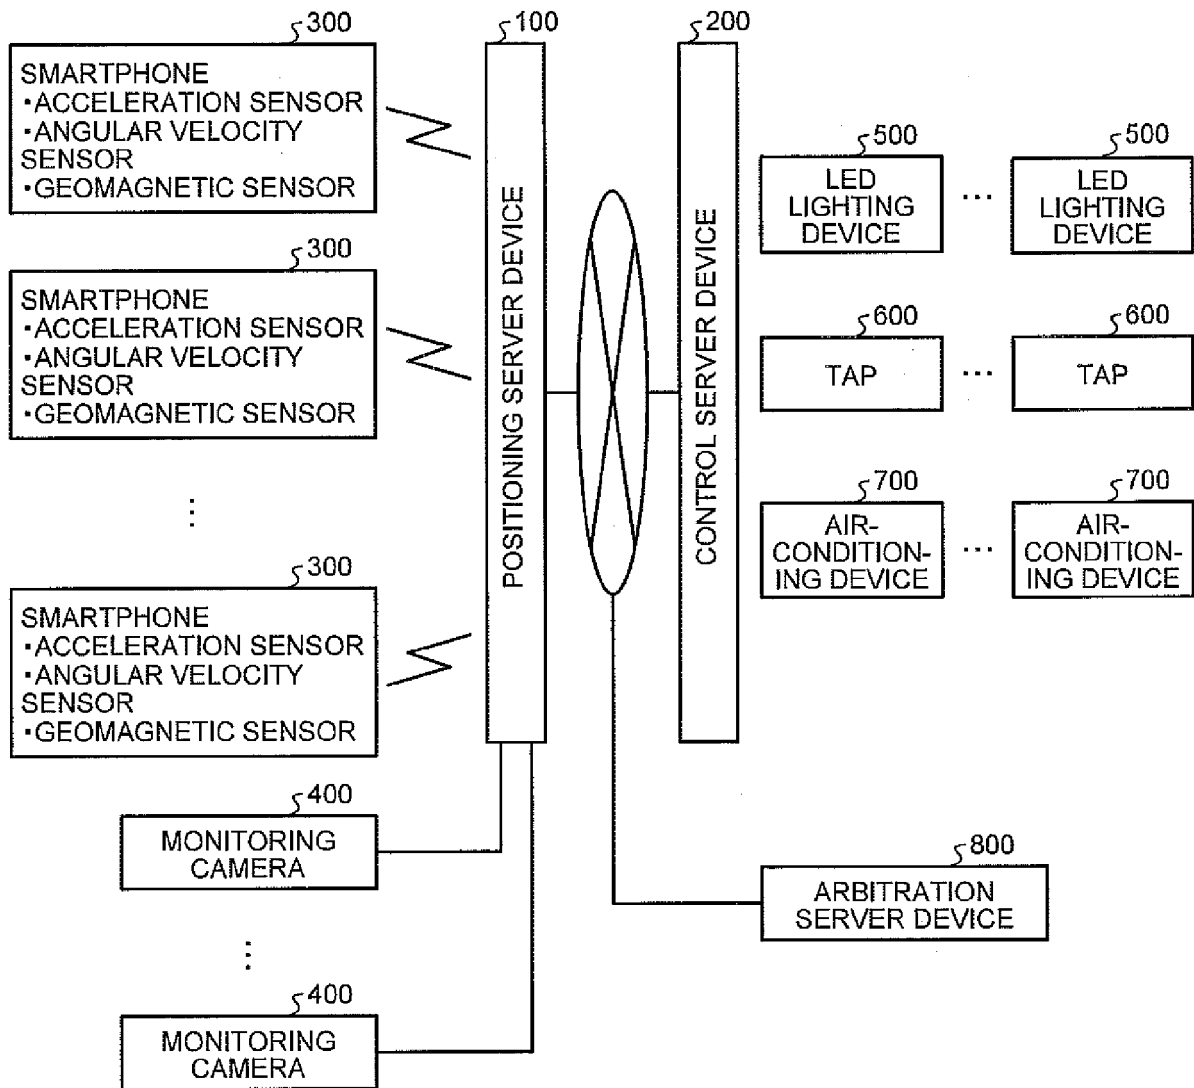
300
SMARTPHONE
•ACCELERATION SENSOR
•ANGULAR VELOCITY SENSOR
•GEOMAGNETIC SENSOR

300
SMARTPHONE
•ACCELERATION SENSOR
•ANGULAR VELOCITY SENSOR
•GEOMAGNETIC SENSOR

⋮

300
SMARTPHONE
•ACCELERATION SENSOR
•ANGULAR VELOCITY SENSOR
•GEOMAGNETIC SENSOR

400
MONITORING CAMERA

⋮

400
MONITORING CAMERA

100
POSITIONING SERVER DEVICE

200
CONTROL SERVER DEVICE

500
LED LIGHTING DEVICE

…

500
LED LIGHTING DEVICE

600
TAP

…

600
TAP

700
AIR-CONDITIONING DEVICE

…

700
AIR-CONDITIONING DEVICE

800
ARBITRATION SERVER DEVICE